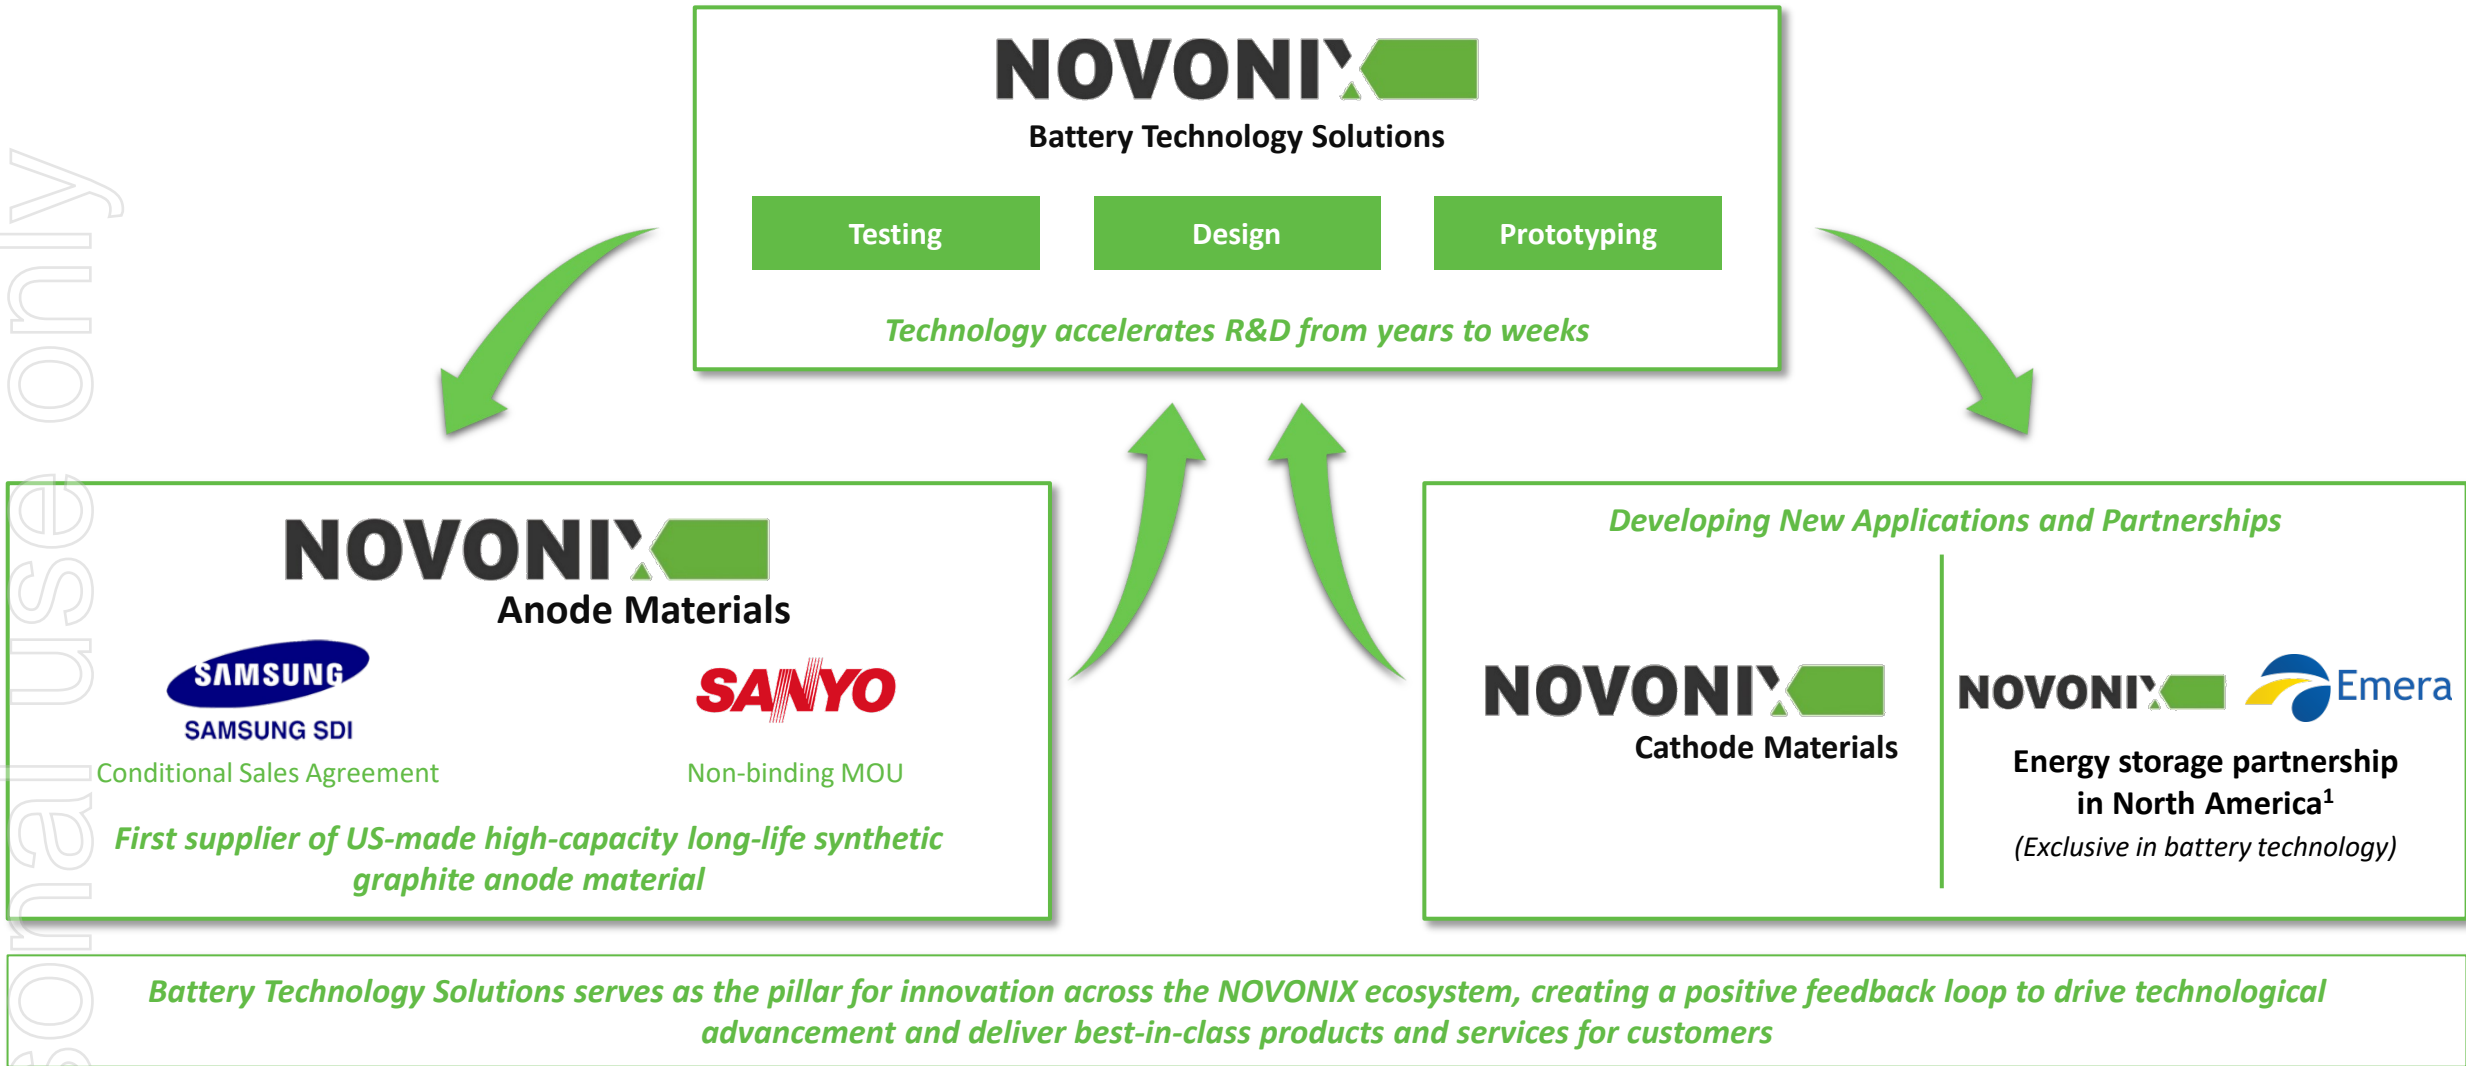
NOVONIX
Battery Technology Solutions

Testing | Design | Prototyping

Technology accelerates R&D from years to weeks

NOVONIX
Anode Materials

SAMSUNG
SAMSUNG SDI
Conditional Sales Agreement

SANYO
Non-binding MOU

First supplier of US-made high-capacity long-life synthetic graphite anode material

Developing New Applications and Partnerships

NOVONIX
Cathode Materials

NOVONIX Emera
Energy storage partnership in North America$^1$
(Exclusive in battery technology)

Battery Technology Solutions serves as the pillar for innovation across the NOVONIX ecosystem, creating a positive feedback loop to drive technological advancement and deliver best-in-class products and services for customers

sonal use only